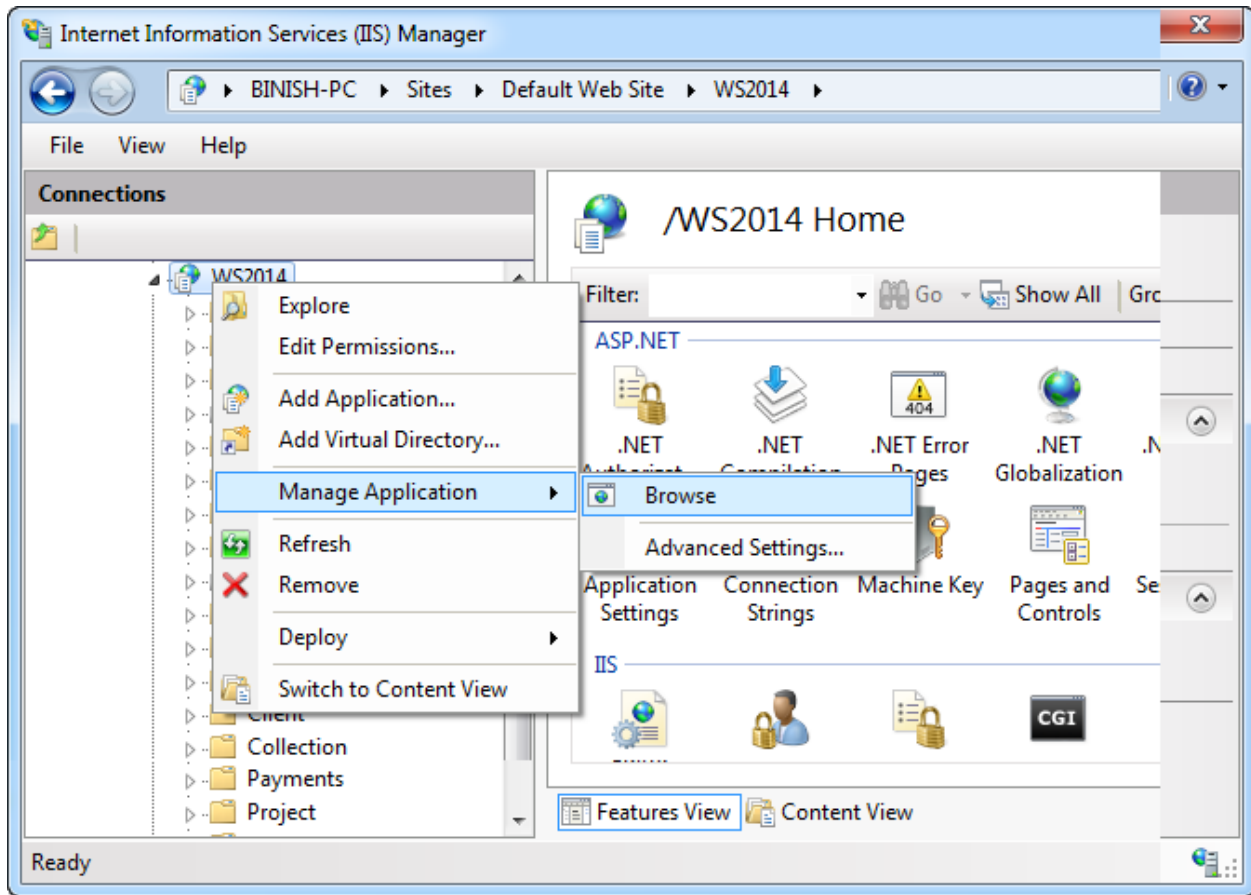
Internet Information Services (IIS) Manager

BINISH-PC ▸ Sites ▸ Default Web Site ▸ WS2014 ▸

File View Help

Connections

WS2014

Explore
Edit Permissions...
Add Application...
Add Virtual Directory...
Manage Application
Refresh
Remove
Deploy
Switch to Content View

Browse
Advanced Settings...

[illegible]
Collection
Payments
Project

/WS2014 Home

Filter: Go Show All Gro

ASP.NET

.NET Authorizat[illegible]
.NET Compilation
.NET Error Pages
404
.NET Globalization
.N

Application Settings
Connection Strings
Machine Key
Pages and Controls
Se

IIS

CGI

Features View Content View

Ready